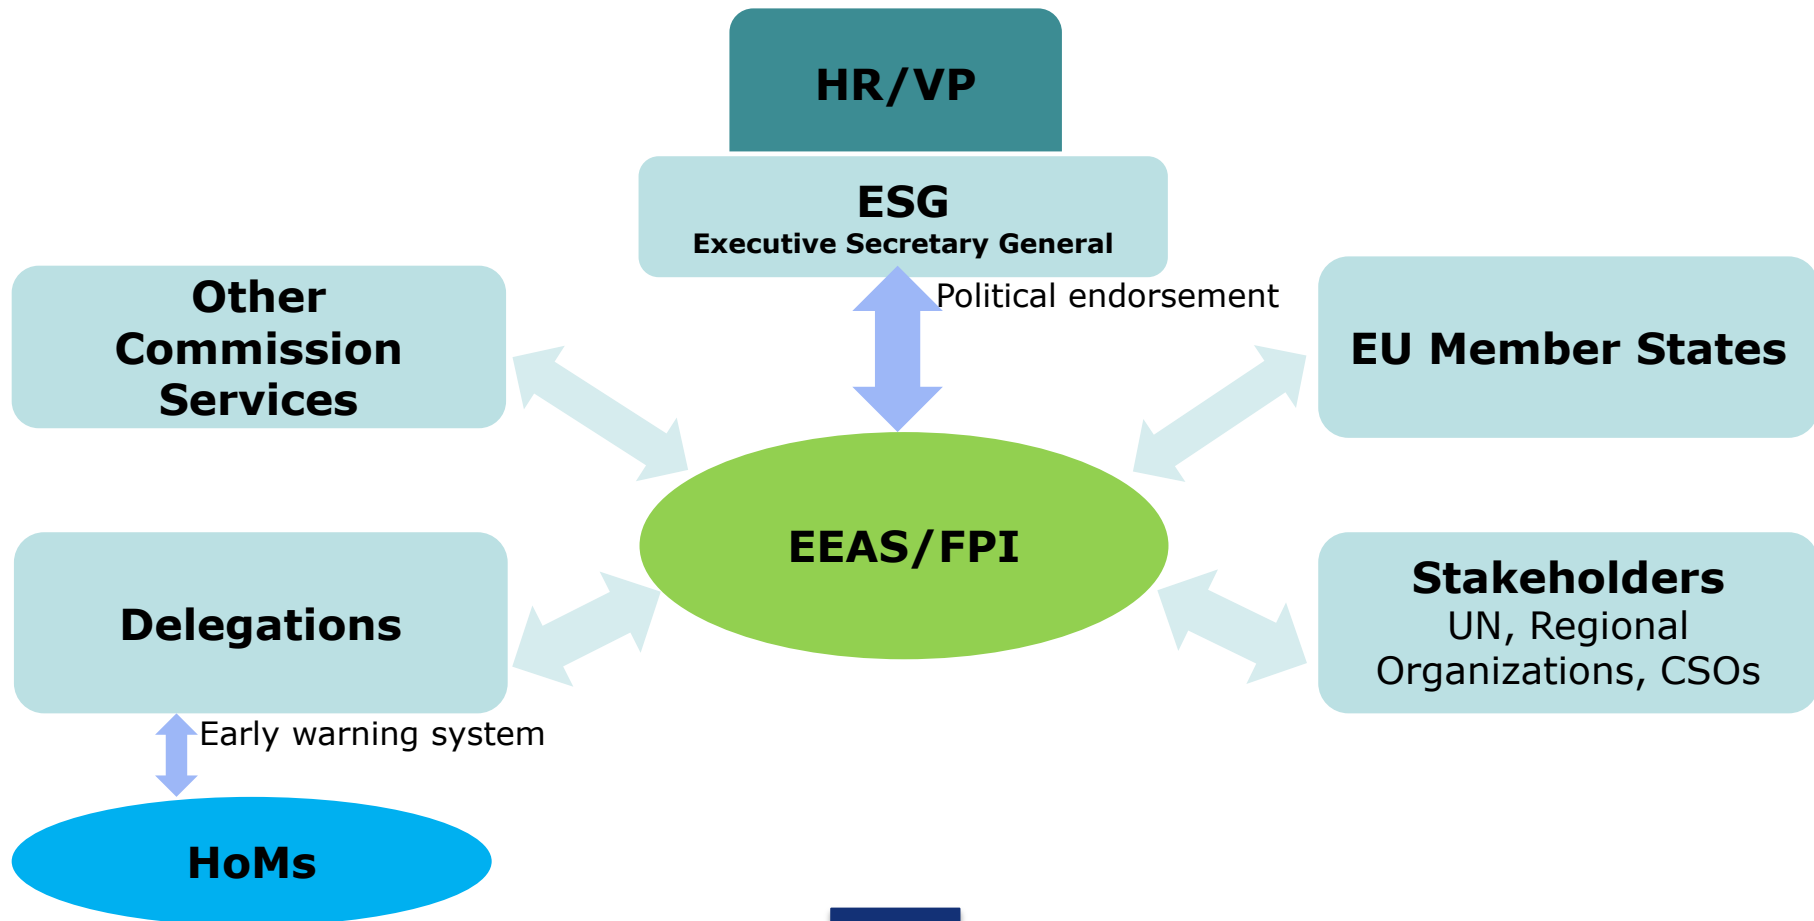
HR/VP

ESG
Executive Secretary General

Political endorsement

Other Commission Services

EU Member States

EEAS/FPI

Delegations

Stakeholders
UN, Regional Organizations, CSOs

Early warning system

HoMs